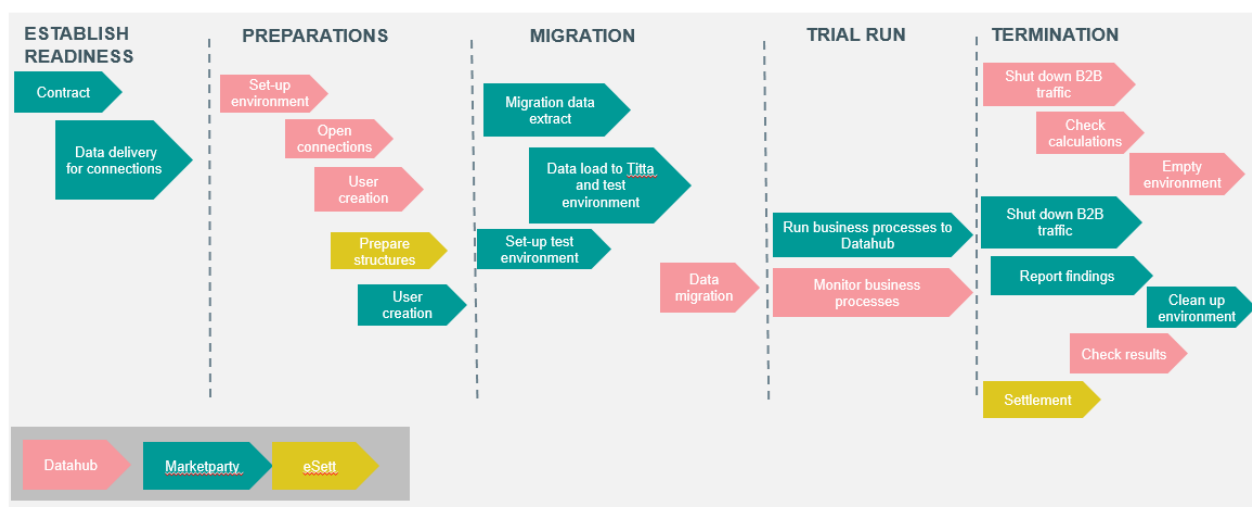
ESTABLISH READINESS

Contract

Data delivery for connections

PREPARATIONS

Set-up environment

Open connections

User creation

Prepare structures

User creation

MIGRATION

Migration data extract

Data load to Titta and test environment

Set-up test environment

Data migration

TRIAL RUN

Run business processes to Datahub

Monitor business processes

TERMINATION

Shut down B2B traffic

Check calculations

Empty environment

Shut down B2B traffic

Report findings

Clean up environment

Check results

Settlement

Datahub

Marketparty

eSett